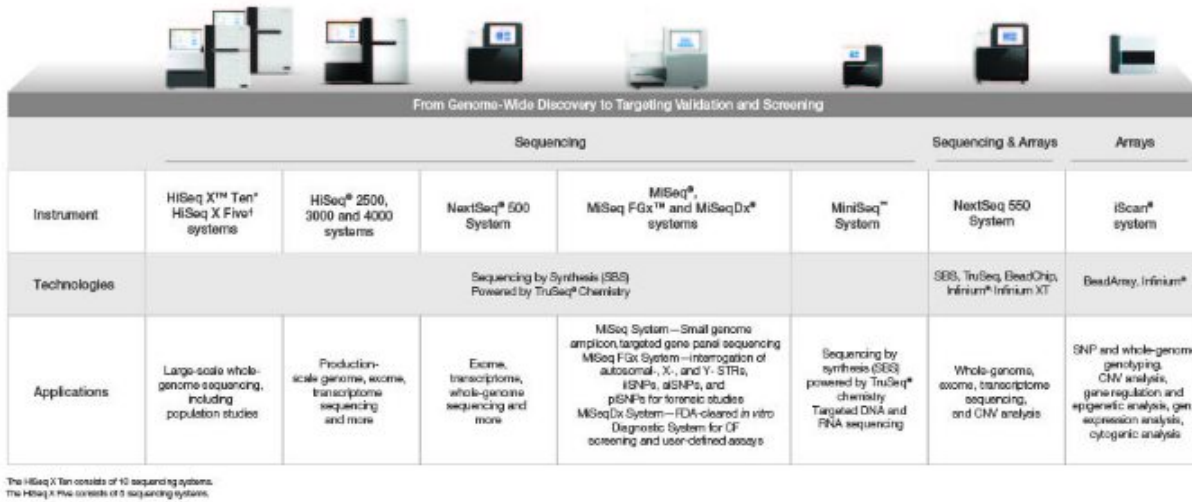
From Genome-Wide Discovery to Targeting Validation and Screening

| | Sequencing | | | | | Sequencing & Arrays | Arrays |
|---|---|---|---|---|---|---|---|
| Instrument | HiSeq X™ Ten* HiSeq X Five† systems | HiSeq® 2500, 3000 and 4000 systems | NextSeq® 500 System | MiSeq®, MiSeq FGx™ and MiSeqDx® systems | MiniSeq™ System | NextSeq 550 System | iScan® system |
| Technologies | Sequencing by Synthesis (SBS) Powered by TruSeq® Chemistry | | | | | SBS, TruSeq, BeadChip, Infinium® Infinium XT | BeadArray, Infinium® |
| Applications | Large-scale whole-genome sequencing, including population studies | Production-scale genome, exome, transcriptome sequencing and more | Exome, transcriptome, whole-genome sequencing and more | MiSeq System—Small genome amplicon,targeted gene panel sequencing MiSeq FGx System—interrogation of autosomal-, X-, and Y- STRs, iiSNPs, aiSNPs, and piSNPs for forensic studies MiSeqDx System—FDA-cleared *in vitro* Diagnostic System for CF screening and user-defined assays | Sequencing by synthesis (SBS) powered by TruSeq® chemistry Targeted DNA and RNA sequencing | Whole-genome, exome, transcriptome sequencing, and CNV analysis | SNP and whole-genome genotyping, CNV analysis, gene regulation and epigenetic analysis, gen expression analysis, cytogenic analysis |

The HiSeq X Ten consists of 10 sequencing systems.
The HiSeq X Five consists of 5 sequencing systems.